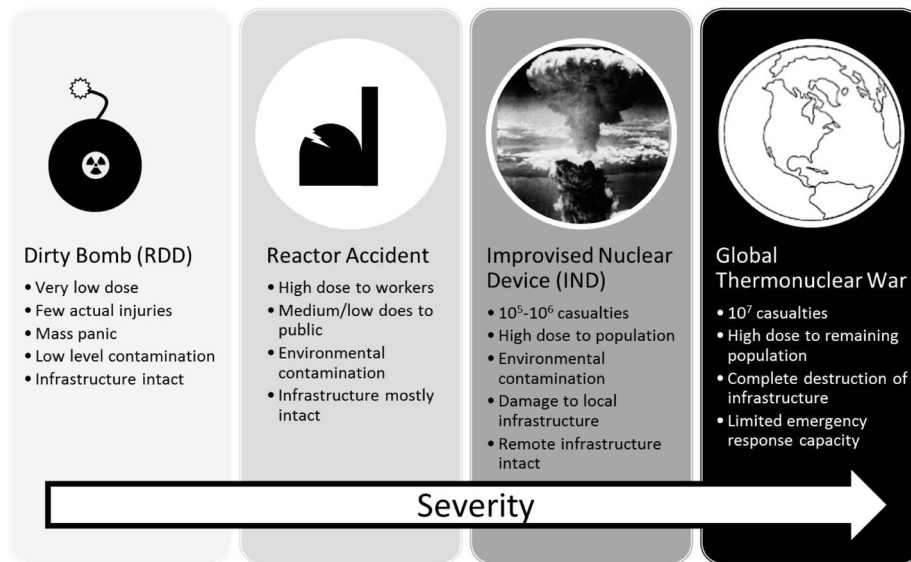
Dirty Bomb (RDD)

- Very low dose
- Few actual injuries
- Mass panic
- Low level contamination
- Infrastructure intact

Reactor Accident

- High dose to workers
- Medium/low does to public
- Environmental contamination
- Infrastructure mostly intact

Improvised Nuclear Device (IND)

- $10^5$-$10^6$ casualties
- High dose to population
- Environmental contamination
- Damage to local infrastructure
- Remote infrastructure intact

Global Thermonuclear War

- $10^7$ casualties
- High dose to remaining population
- Complete destruction of infrastructure
- Limited emergency response capacity

Severity